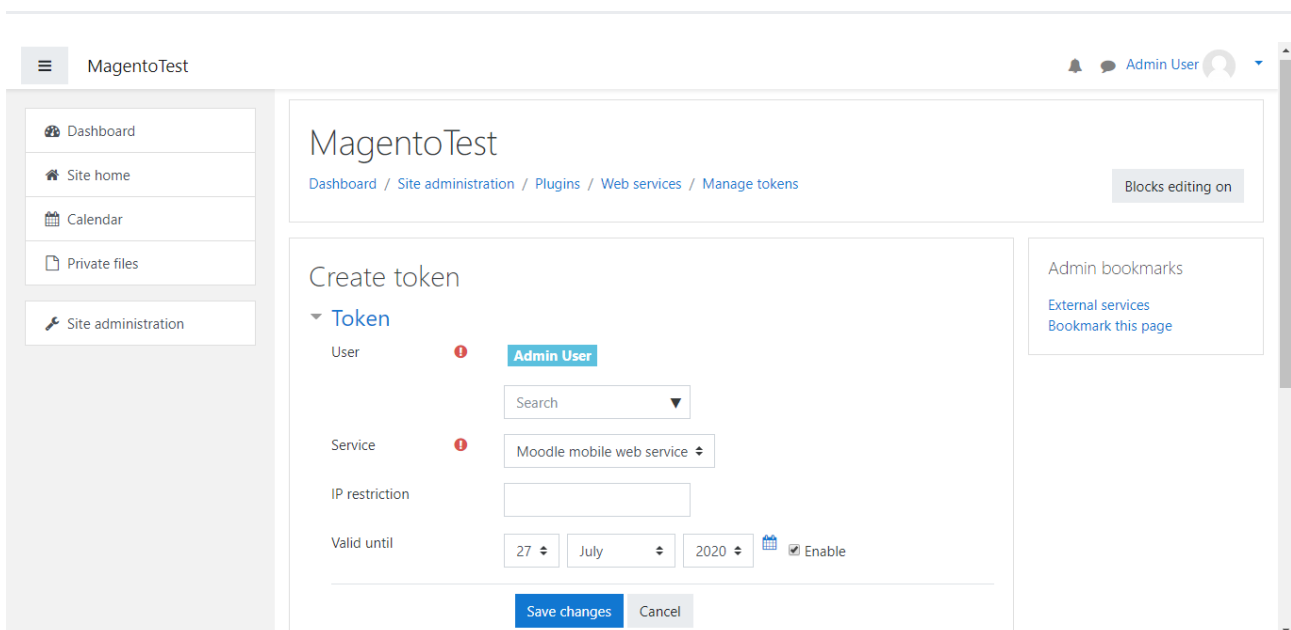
MagentoTest

Admin User

Dashboard

Site home

Calendar

Private files

Site administration

MagentoTest

Dashboard / Site administration / Plugins / Web services / Manage tokens

Blocks editing on

Create token

Token

User

Admin User

Search

Service

Moodle mobile web service

IP restriction

Valid until

27

July

2020

Enable

Save changes

Cancel

Admin bookmarks

External services

Bookmark this page